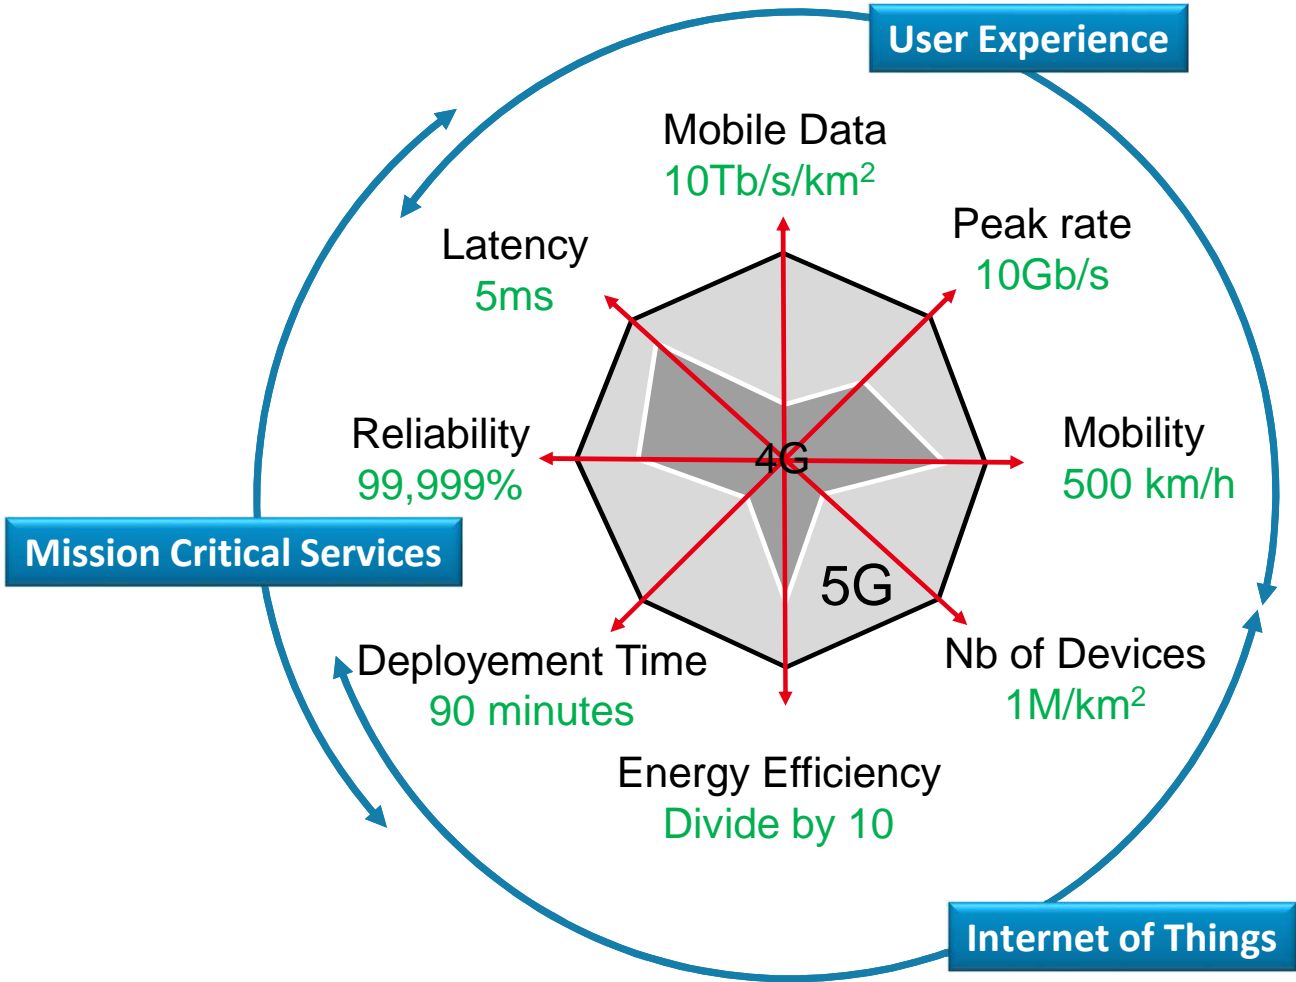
User Experience

Mobile Data
10Tb/s/km$^2$

Peak rate
10Gb/s

Latency
5ms

Reliability
99,999%

4G

Mobility
500 km/h

5G

Mission Critical Services

Deployement Time
90 minutes

Nb of Devices
1M/km$^2$

Energy Efficiency
Divide by 10

Internet of Things